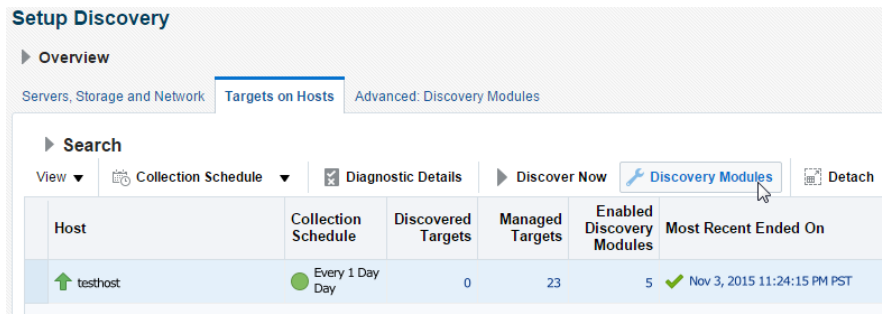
Setup Discovery

Overview

Servers, Storage and Network | Targets on Hosts | Advanced: Discovery Modules

Search

View ▼ | Collection Schedule ▼ | Diagnostic Details | Discover Now | Discovery Modules | Detach

| Host | Collection Schedule | Discovered Targets | Managed Targets | Enabled Discovery Modules | Most Recent Ended On |
|---|---|---|---|---|---|
| testhost | Every 1 Day Day | 0 | 23 | 5 | Nov 3, 2015 11:24:15 PM PST |